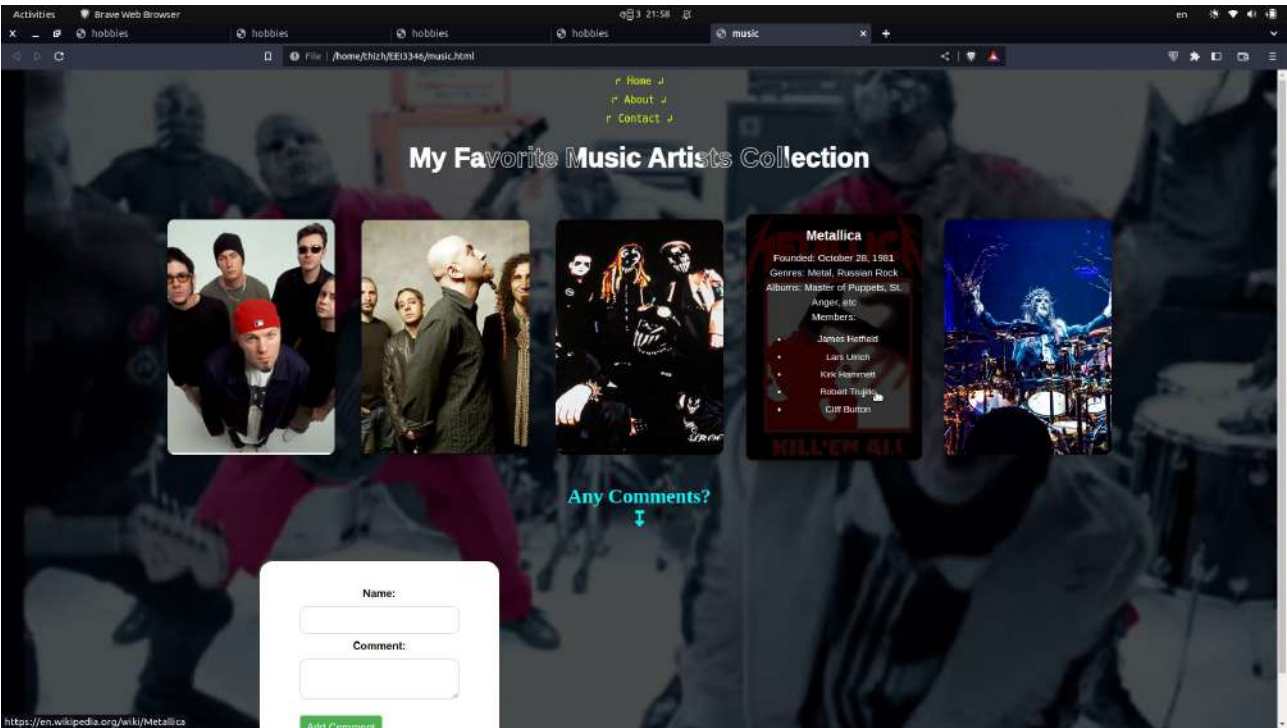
Activities Brave Web Browser 3 21:58 en

hobbies hobbies hobbies hobbies music

File | /home/thizh/EEI3346/music.html

⌜ Home ⌟
⌜ About ⌟
⌜ Contact ⌟

My Favorite Music Artists Collection

METALLICA

Metallica

Founded: October 28, 1981
Genres: Metal, Russian Rock
Albums: Master of Puppets, St. Anger, etc
Members:

- James Hetfield
- Lars Ulrich
- Kirk Hammett
- Robert Trujillo
- Cliff Burton

KILL'EM ALL

Any Comments?

Name:

Comment:

Add Comment

https://en.wikipedia.org/wiki/Metallica